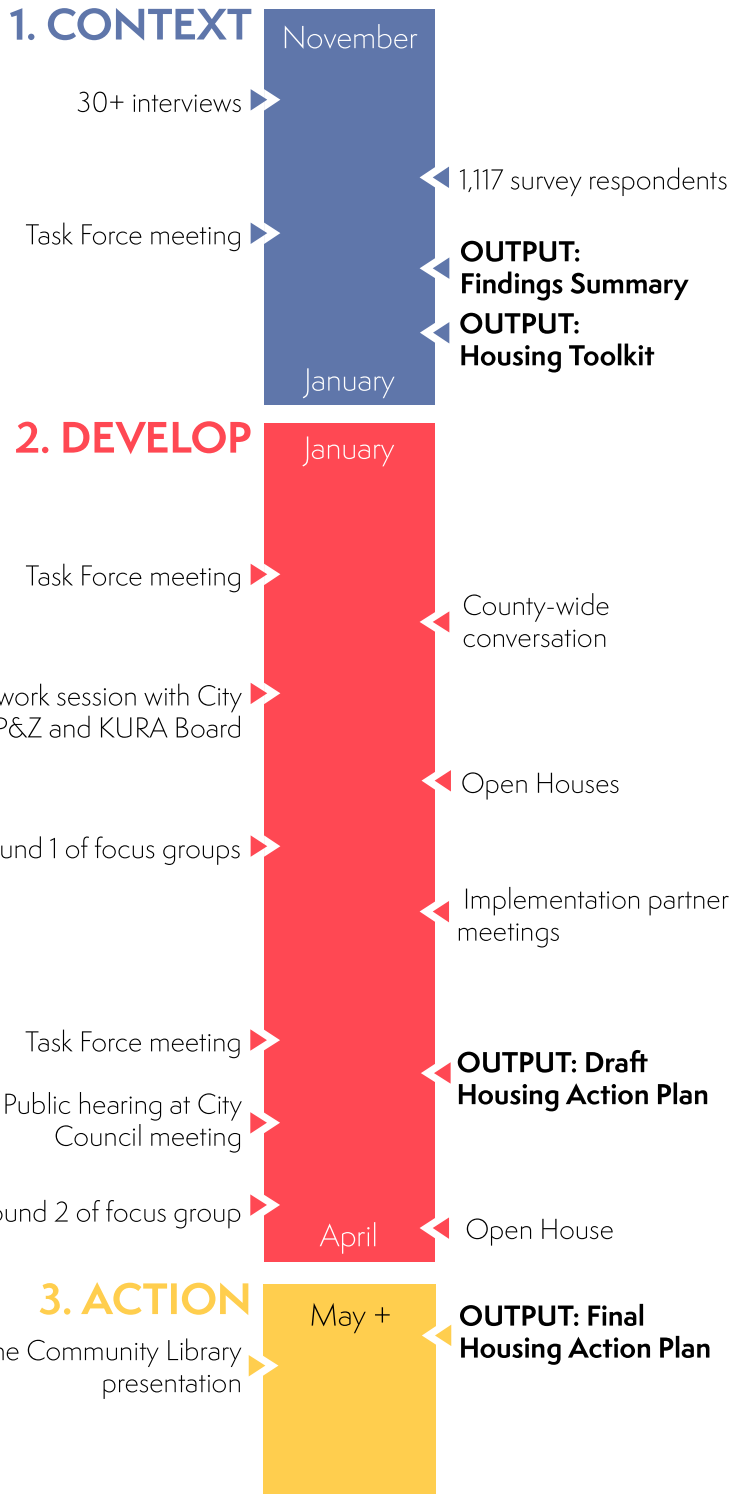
1. CONTEXT

November

30+ interviews

1,117 survey respondents

Task Force meeting

**OUTPUT: Findings Summary**

**OUTPUT: Housing Toolkit**

January

2. DEVELOP

January

Task Force meeting

County-wide conversation

work session with City P&Z and KURA Board

Open Houses

und 1 of focus groups

Implementation partner meetings

Task Force meeting

**OUTPUT: Draft Housing Action Plan**

Public hearing at City Council meeting

und 2 of focus group

April

Open House

3. ACTION

May +

**OUTPUT: Final Housing Action Plan**

e Community Library presentation